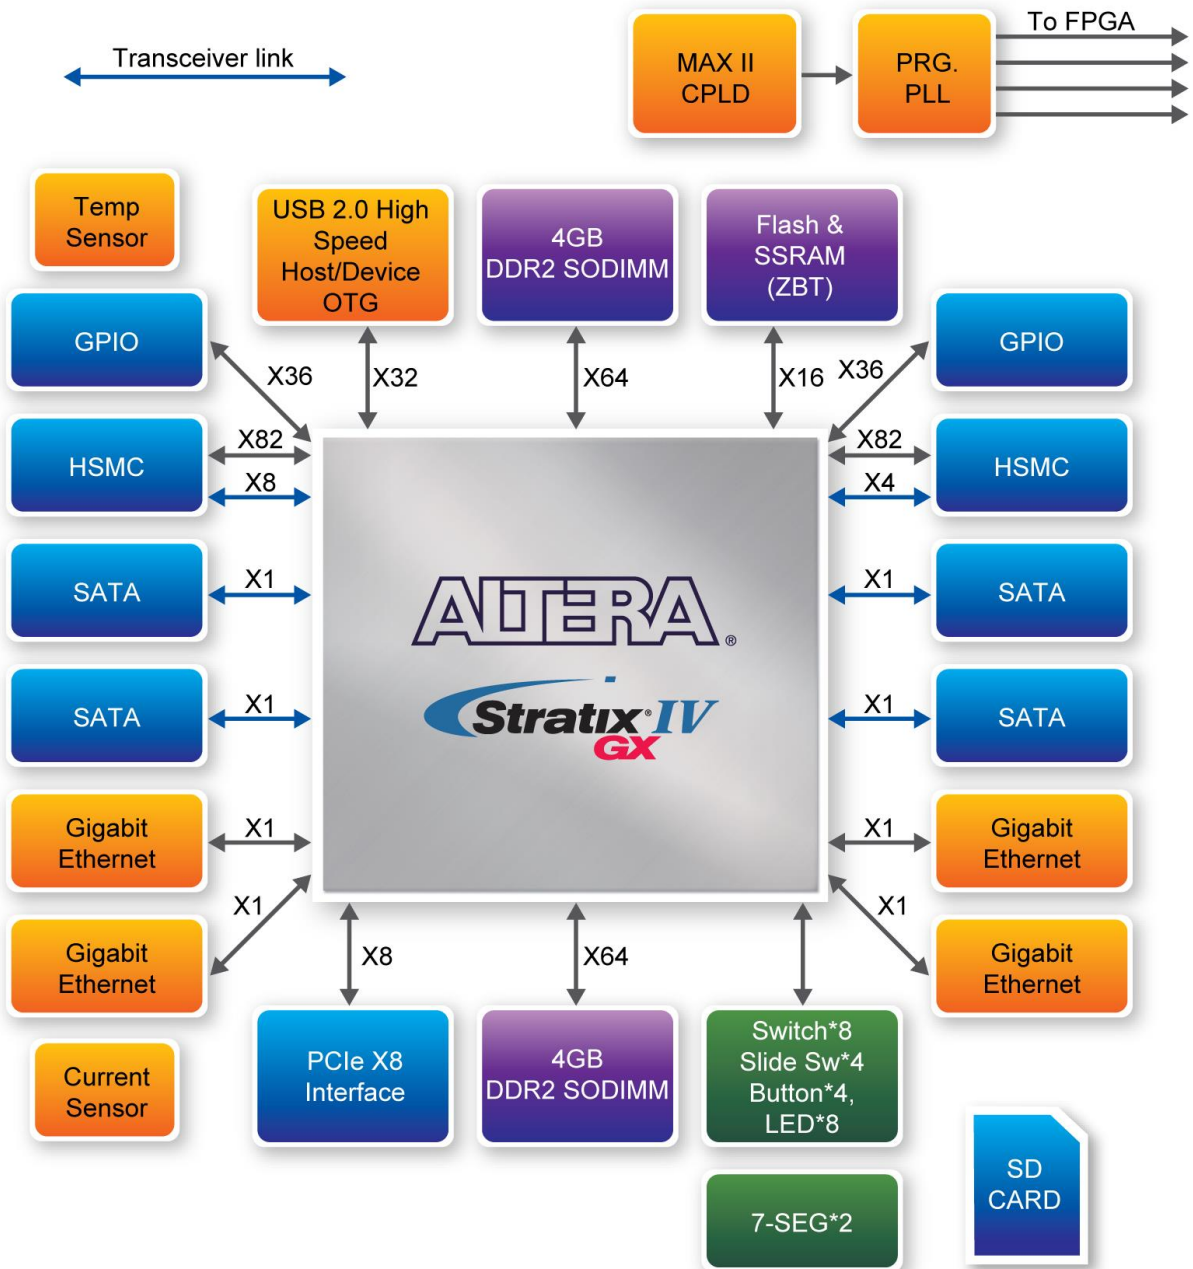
Transceiver link

MAX II CPLD

PRG. PLL

To FPGA

Temp Sensor

USB 2.0 High Speed Host/Device OTG

4GB DDR2 SODIMM

Flash & SSRAM (ZBT)

GPIO

X36

X32

X64

X16

X36

GPIO

HSMC

X82

X8

X82

X4

HSMC

SATA

X1

X1

SATA

ALTERA®

Stratix® IV GX

SATA

X1

X1

SATA

Gigabit Ethernet

X1

X1

Gigabit Ethernet

X1

X1

Gigabit Ethernet

X8

X64

Gigabit Ethernet

Current Sensor

PCIe X8 Interface

4GB DDR2 SODIMM

Switch*8 Slide Sw*4 Button*4, LED*8

SD CARD

7-SEG*2